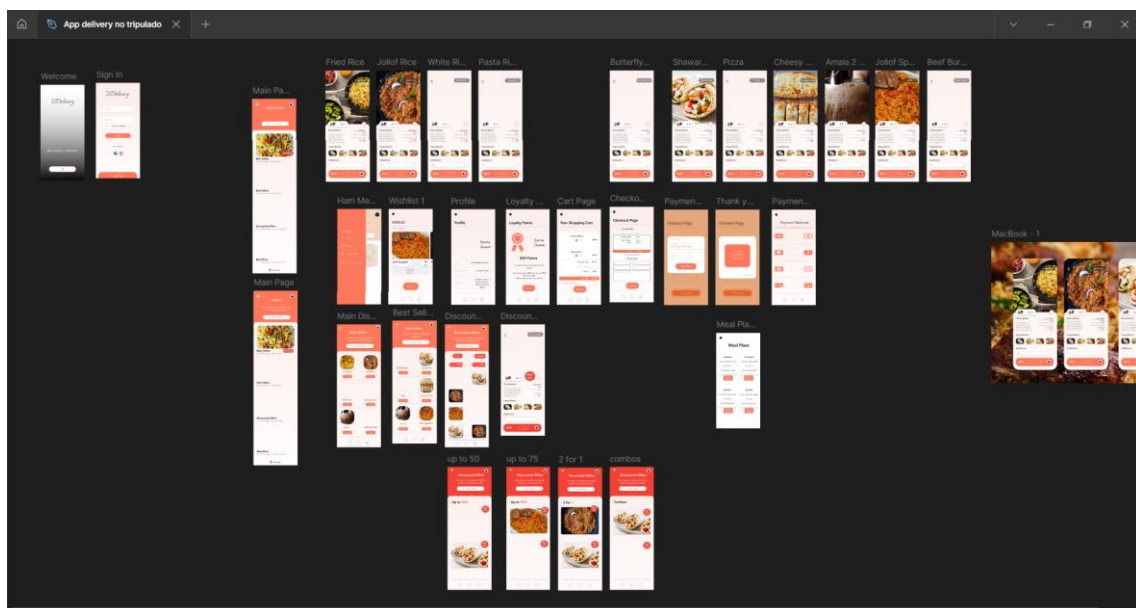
App delivery no tripulado

Welcome
Sign In
Main Pa...
Main Page
Fried Rice
Jollof Rice
White Ri...
Pasta Ri...
Butterfly...
Shawar...
Pizza
Cheesy ...
Amala 2 ...
Jollof Sp...
Beef Bur...
Ham Me...
Wishlist 1
Profile
Loyalty ...
Cart Page
Checko...
Paymen...
Thank y...
Paymen...
MacBook - 1
Main Dis...
Best Sell...
Discoun...
Discoun...
Meal Pla...
Meal Plans
up to 50
up to 75
2 for 1
combos
Discount Offers
Loyalty Points
Your Shopping Cart
Checkout Page
Payment Methods